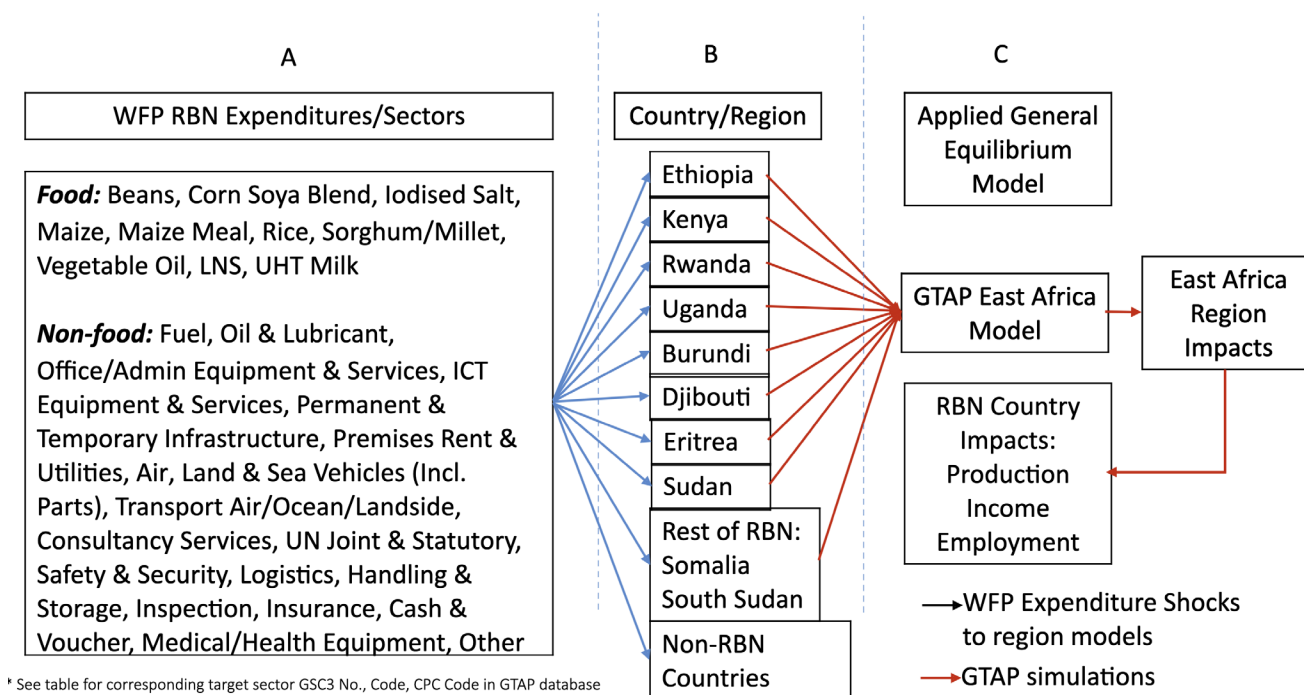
A

WFP RBN Expenditures/Sectors

***Food:*** Beans, Corn Soya Blend, Iodised Salt, Maize, Maize Meal, Rice, Sorghum/Millet, Vegetable Oil, LNS, UHT Milk

***Non-food:*** Fuel, Oil & Lubricant, Office/Admin Equipment & Services, ICT Equipment & Services, Permanent & Temporary Infrastructure, Premises Rent & Utilities, Air, Land & Sea Vehicles (Incl. Parts), Transport Air/Ocean/Landside, Consultancy Services, UN Joint & Statutory, Safety & Security, Logistics, Handling & Storage, Inspection, Insurance, Cash & Voucher, Medical/Health Equipment, Other

B

Country/Region

Ethiopia

Kenya

Rwanda

Uganda

Burundi

Djibouti

Eritrea

Sudan

Rest of RBN: Somalia South Sudan

Non-RBN Countries

C

Applied General Equilibrium Model

GTAP East Africa Model

East Africa Region Impacts

RBN Country Impacts: Production Income Employment

WFP Expenditure Shocks to region models

GTAP simulations

* See table for corresponding target sector GSC3 No., Code, CPC Code in GTAP database